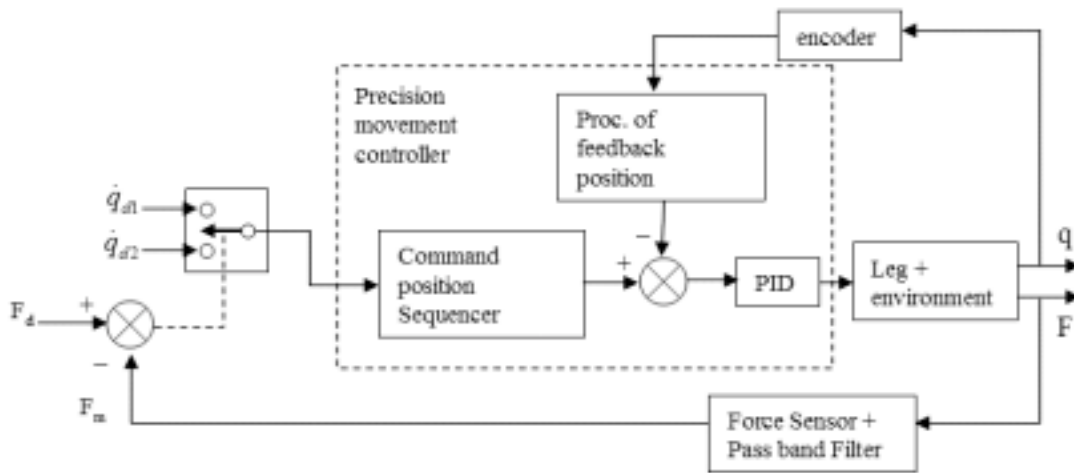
encoder

Precision movement controller

Proc. of feedback position

$\dot{q}_{d1}$

$\dot{q}_{d2}$

Command position Sequencer

+

−

PID

Leg + environment

q

F

$F_d$

+

−

$F_m$

Force Sensor + Pass band Filter